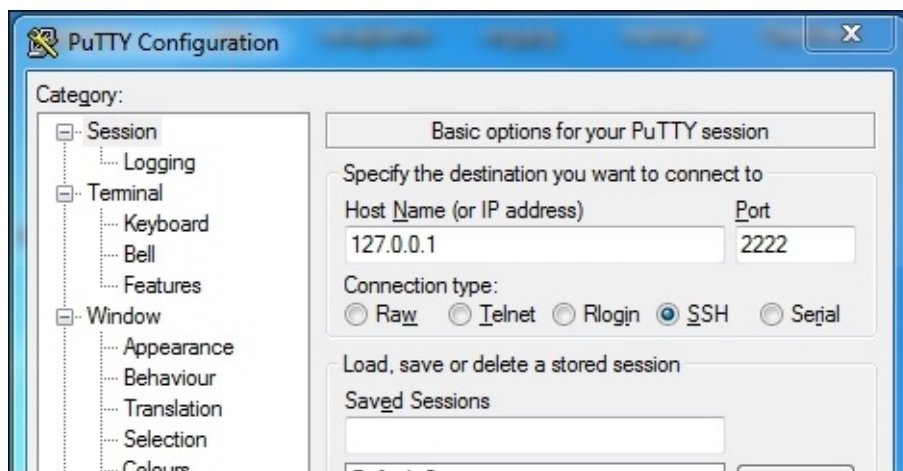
PuTTY Configuration

Category:

Session
Logging
Terminal
Keyboard
Bell
Features
Window
Appearance
Behaviour
Translation
Selection
Colours

Basic options for your PuTTY session

Specify the destination you want to connect to

Host Name (or IP address)
127.0.0.1

Port
2222

Connection type:
Raw Telnet Rlogin SSH Serial

Load, save or delete a stored session

Saved Sessions

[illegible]